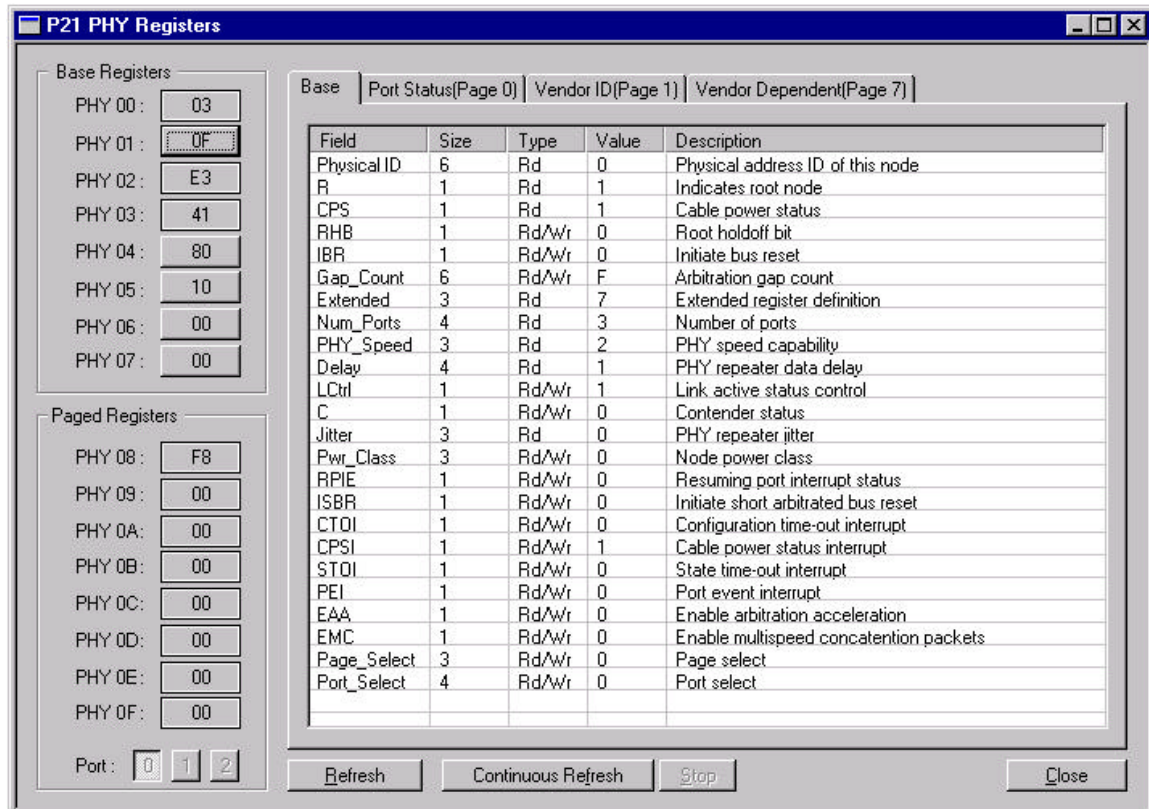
P21 PHY Registers

Base Registers
PHY 00 : 03
PHY 01 : 0F
PHY 02 : E3
PHY 03 : 41
PHY 04 : 80
PHY 05 : 10
PHY 06 : 00
PHY 07 : 00

Paged Registers
PHY 08 : F8
PHY 09 : 00
PHY 0A : 00
PHY 0B : 00
PHY 0C : 00
PHY 0D : 00
PHY 0E : 00
PHY 0F : 00

Port : 0 1 2

Base | Port Status(Page 0) | Vendor ID(Page 1) | Vendor Dependent(Page 7)

| Field | Size | Type | Value | Description |
|---|---|---|---|---|
| Physical ID | 6 | Rd | 0 | Physical address ID of this node |
| R | 1 | Rd | 1 | Indicates root node |
| CPS | 1 | Rd | 1 | Cable power status |
| RHB | 1 | Rd/Wr | 0 | Root holdoff bit |
| IBR | 1 | Rd/Wr | 0 | Initiate bus reset |
| Gap_Count | 6 | Rd/Wr | F | Arbitration gap count |
| Extended | 3 | Rd | 7 | Extended register definition |
| Num_Ports | 4 | Rd | 3 | Number of ports |
| PHY_Speed | 3 | Rd | 2 | PHY speed capability |
| Delay | 4 | Rd | 1 | PHY repeater data delay |
| LCtrl | 1 | Rd/Wr | 1 | Link active status control |
| C | 1 | Rd/Wr | 0 | Contender status |
| Jitter | 3 | Rd | 0 | PHY repeater jitter |
| Pwr_Class | 3 | Rd/Wr | 0 | Node power class |
| RPIE | 1 | Rd/Wr | 0 | Resuming port interrupt status |
| ISBR | 1 | Rd/Wr | 0 | Initiate short arbitrated bus reset |
| CTOI | 1 | Rd/Wr | 0 | Configuration time-out interrupt |
| CPSI | 1 | Rd/Wr | 1 | Cable power status interrupt |
| STOI | 1 | Rd/Wr | 0 | State time-out interrupt |
| PEI | 1 | Rd/Wr | 0 | Port event interrupt |
| EAA | 1 | Rd/Wr | 0 | Enable arbitration acceleration |
| EMC | 1 | Rd/Wr | 0 | Enable multispeed concatention packets |
| Page_Select | 3 | Rd/Wr | 0 | Page select |
| Port_Select | 4 | Rd/Wr | 0 | Port select |

Refresh   Continuous Refresh   Stop   Close